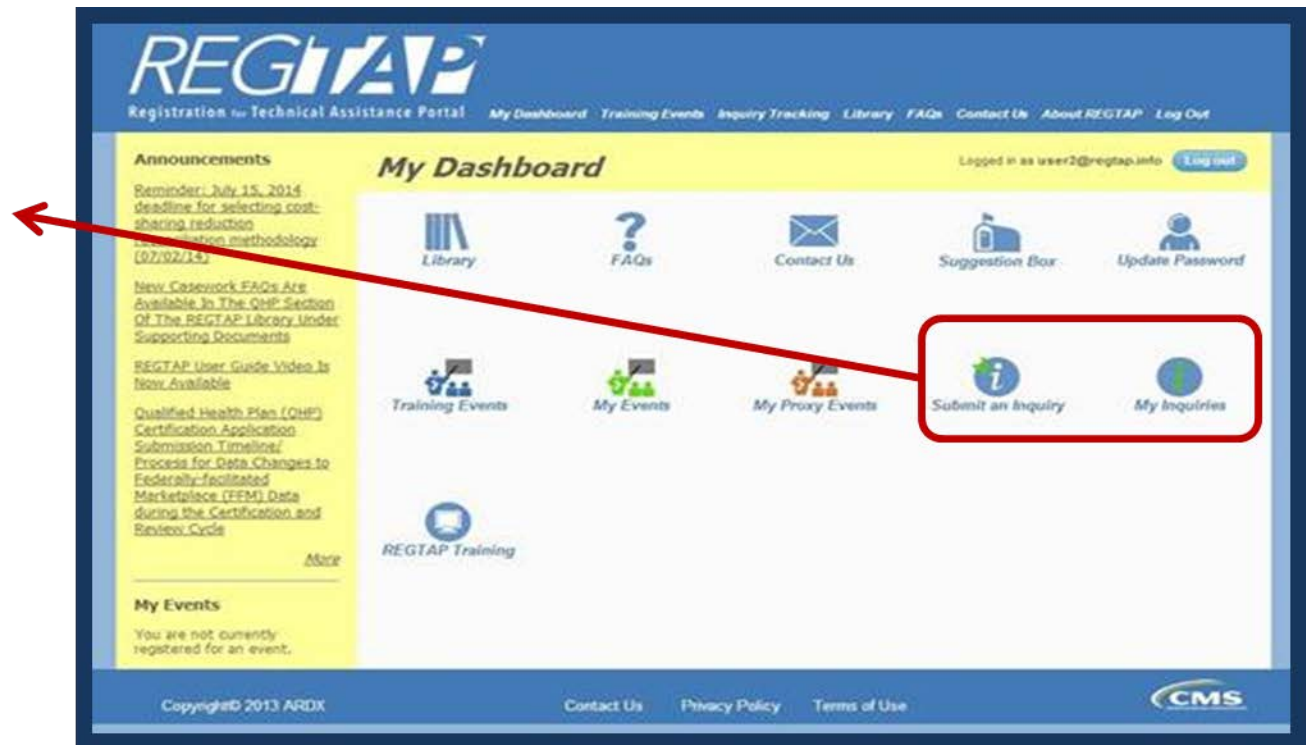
REGTAP
Registration for Technical Assistance Portal

My Dashboard Training Events Inquiry Tracking Library FAQs Contact Us About REGTAP Log Out

Announcements

Reminder: July 15, 2014 deadline for selecting cost-sharing reduction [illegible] methodology (07/02/14)

New Casework FAQs Are Available In The QHP Section Of The REGTAP Library Under Supporting Documents

REGTAP User Guide Video Is Now Available

Qualified Health Plan (QHP) Certification Application Submission Timeline/ Process for Data Changes to Federally-facilitated Marketplace (FFM) Data during the Certification and Review Cycle

More

My Events

You are not currently registered for an event.

My Dashboard

Logged in as user2@regtap.info Log out

Library
FAQs
Contact Us
Suggestion Box
Update Password

Training Events
My Events
My Proxy Events
Submit an Inquiry
My Inquiries

REGTAP Training

Copyright© 2013 ARDX

Contact Us Privacy Policy Terms of Use

CMS